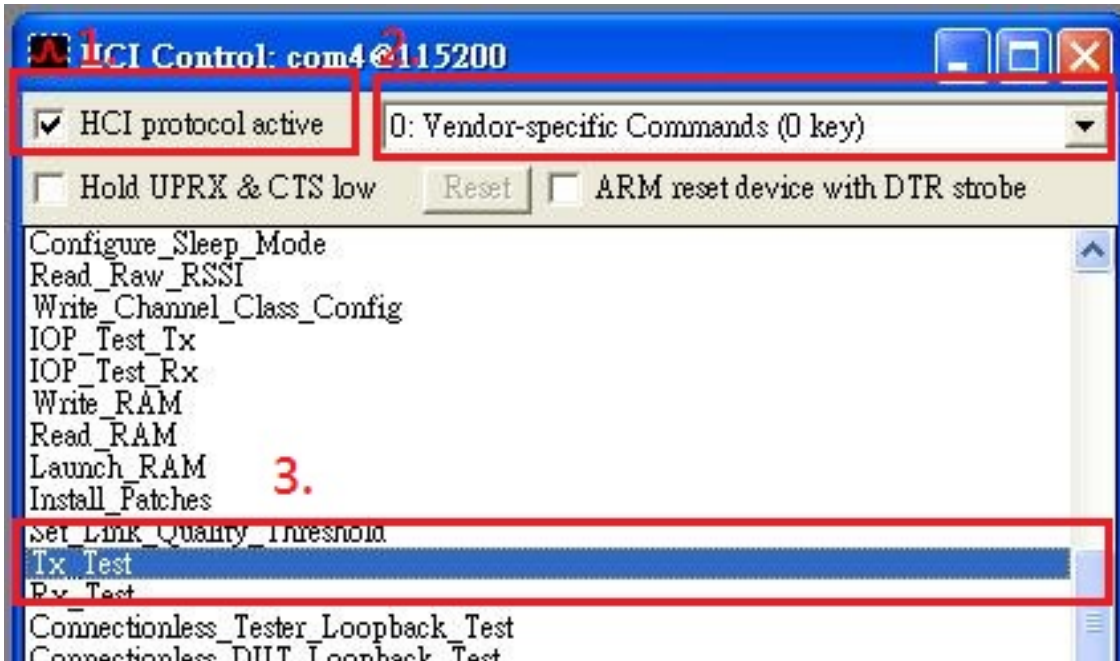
1 HCI Control: com4@115200 2

HCI protocol active

0: Vendor-specific Commands (0 key)

Hold UPRX & CTS low

Reset

ARM reset device with DTR strobe

Configure_Sleep_Mode
Read_Raw_RSSI
Write_Channel_Class_Config
IOP_Test_Tx
IOP_Test_Rx
Write_RAM
Read_RAM
Launch_RAM
Install_Patches

3.

Set_Link_Quality_Threshold
Tx_Test
Rx_Test
Connectionless_Tester_Loopback_Test
Connectionless_DUT_Loopback_Test